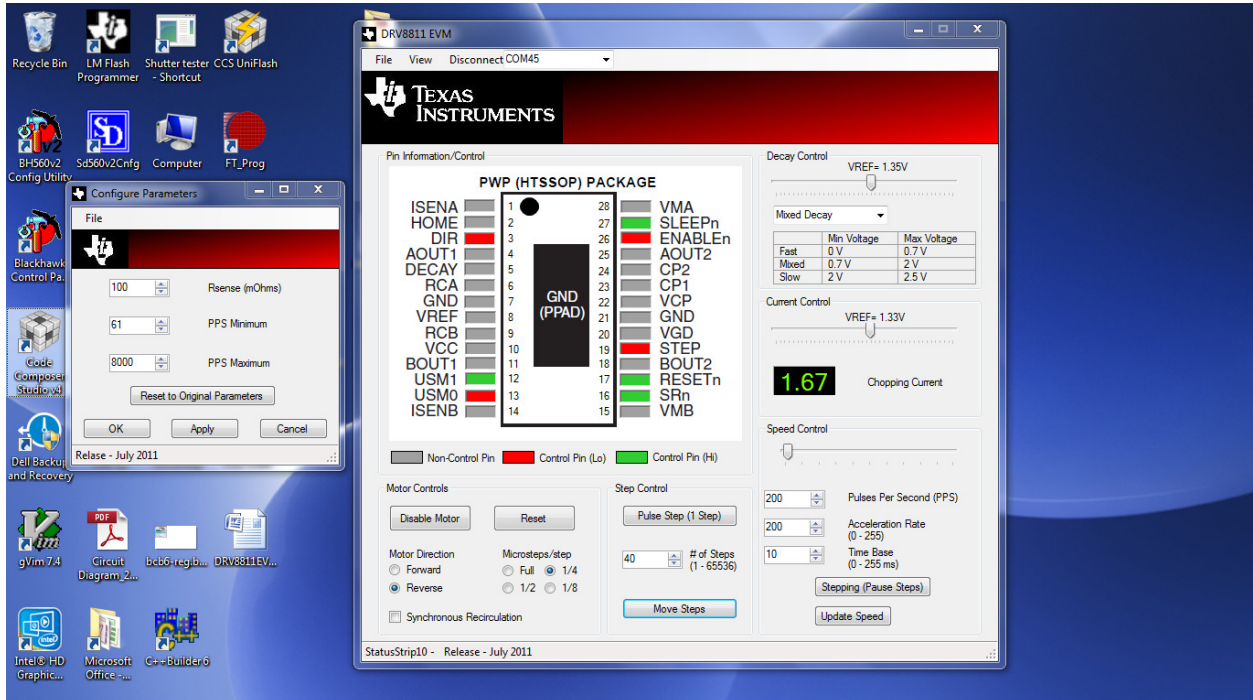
Recycle Bin
LM Flash Programmer
Shutter tester - Shortcut
CCS UniFlash
BH560v2 Config Utility
Sd560v2Cnfg
Computer
FT_Prog
Blackhawk Control Pa...
Code Composer Studio v4
Dell Backup and Recovery
gVim 7.4
Circuit Diagram_2...
bcb6-reg.b...
DRV8811EV...
Intel® HD Graphic...
Microsoft Office -...
C++Builder 6

Configure Parameters
File
100 Rsense (mOhms)
61 PPS Minimum
8000 PPS Maximum
Reset to Original Parameters
OK
Apply
Cancel
Release - July 2011

DRV8811 EVM
File View Disconnect COM45
TEXAS INSTRUMENTS
Pin Information/Control
PWP (HTSSOP) PACKAGE
ISENA 1
HOME 2
DIR 3
AOUT1 4
DECAY 5
RCA 6
GND 7
VREF 8
RCB 9
VCC 10
BOUT1 11
USM1 12
USM0 13
ISENB 14
GND (PPAD)
28 VMA
27 SLEEPn
26 ENABLEn
25 AOUT2
24 CP2
23 CP1
22 VCP
21 GND
20 VGD
19 STEP
18 BOUT2
17 RESETn
16 SRn
15 VMB
Non-Control Pin
Control Pin (Lo)
Control Pin (Hi)

Decay Control
VREF= 1.35V
Mixed Decay

| | Min Voltage | Max Voltage |
|---|---|---|
| Fast | 0 V | 0.7 V |
| Mixed | 0.7 V | 2 V |
| Slow | 2 V | 2.5 V |

Current Control
VREF= 1.33V
1.67 Chopping Current

Speed Control
200 Pulses Per Second (PPS)
200 Acceleration Rate (0 - 255)
10 Time Base (0 - 255 ms)
Stepping (Pause Steps)
Update Speed

Motor Controls
Disable Motor
Reset
Motor Direction
Forward
Reverse
Microsteps/step
Full 1/4
1/2 1/8
Synchronous Recirculation

Step Control
Pulse Step (1 Step)
40 # of Steps (1 - 65536)
Move Steps

StatusStrip10 - Release - July 2011